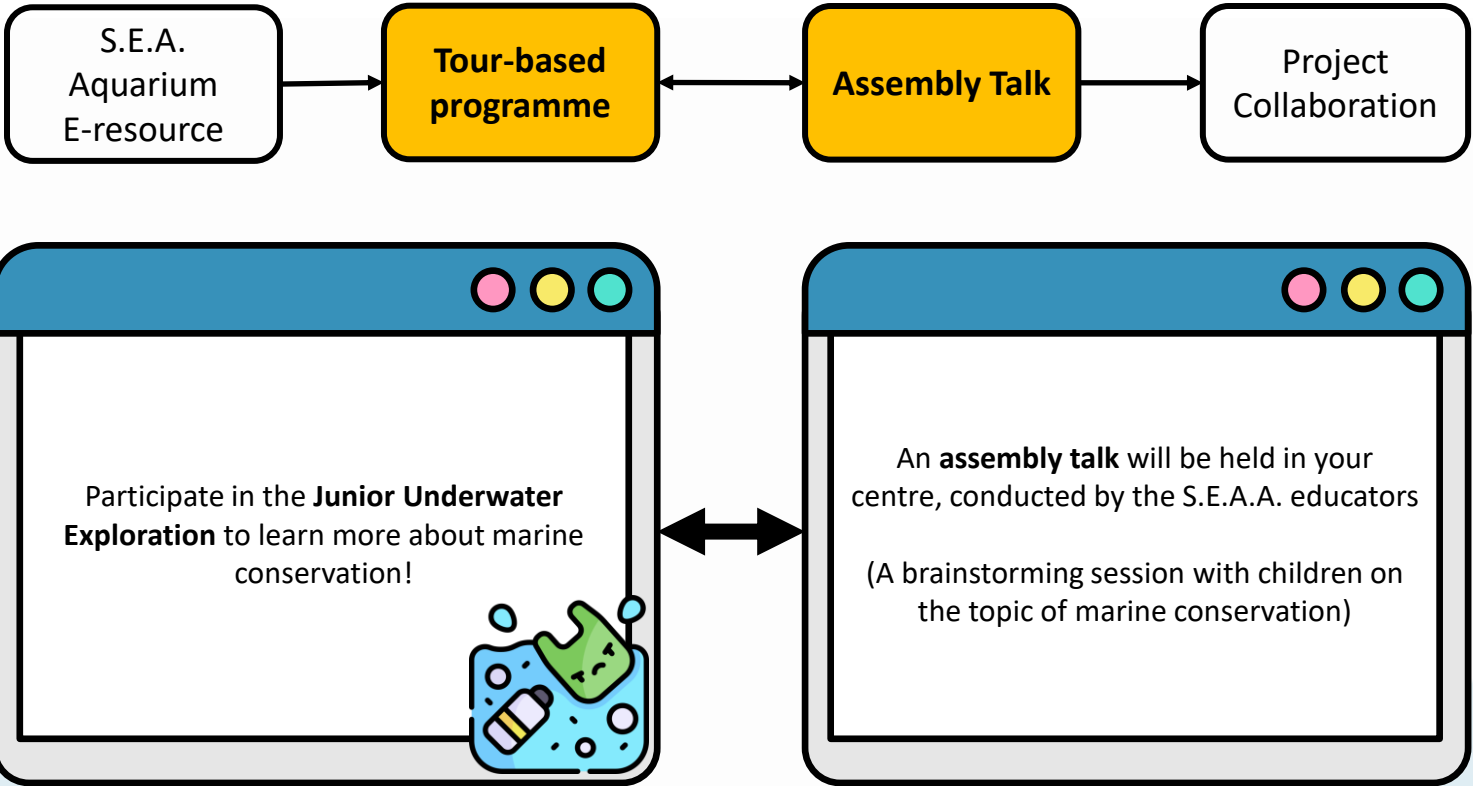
S.E.A. Aquarium E-resource

**Tour-based programme**

**Assembly Talk**

Project Collaboration

Participate in the **Junior Underwater Exploration** to learn more about marine conservation!

An **assembly talk** will be held in your centre, conducted by the S.E.A.A. educators

(A brainstorming session with children on the topic of marine conservation)